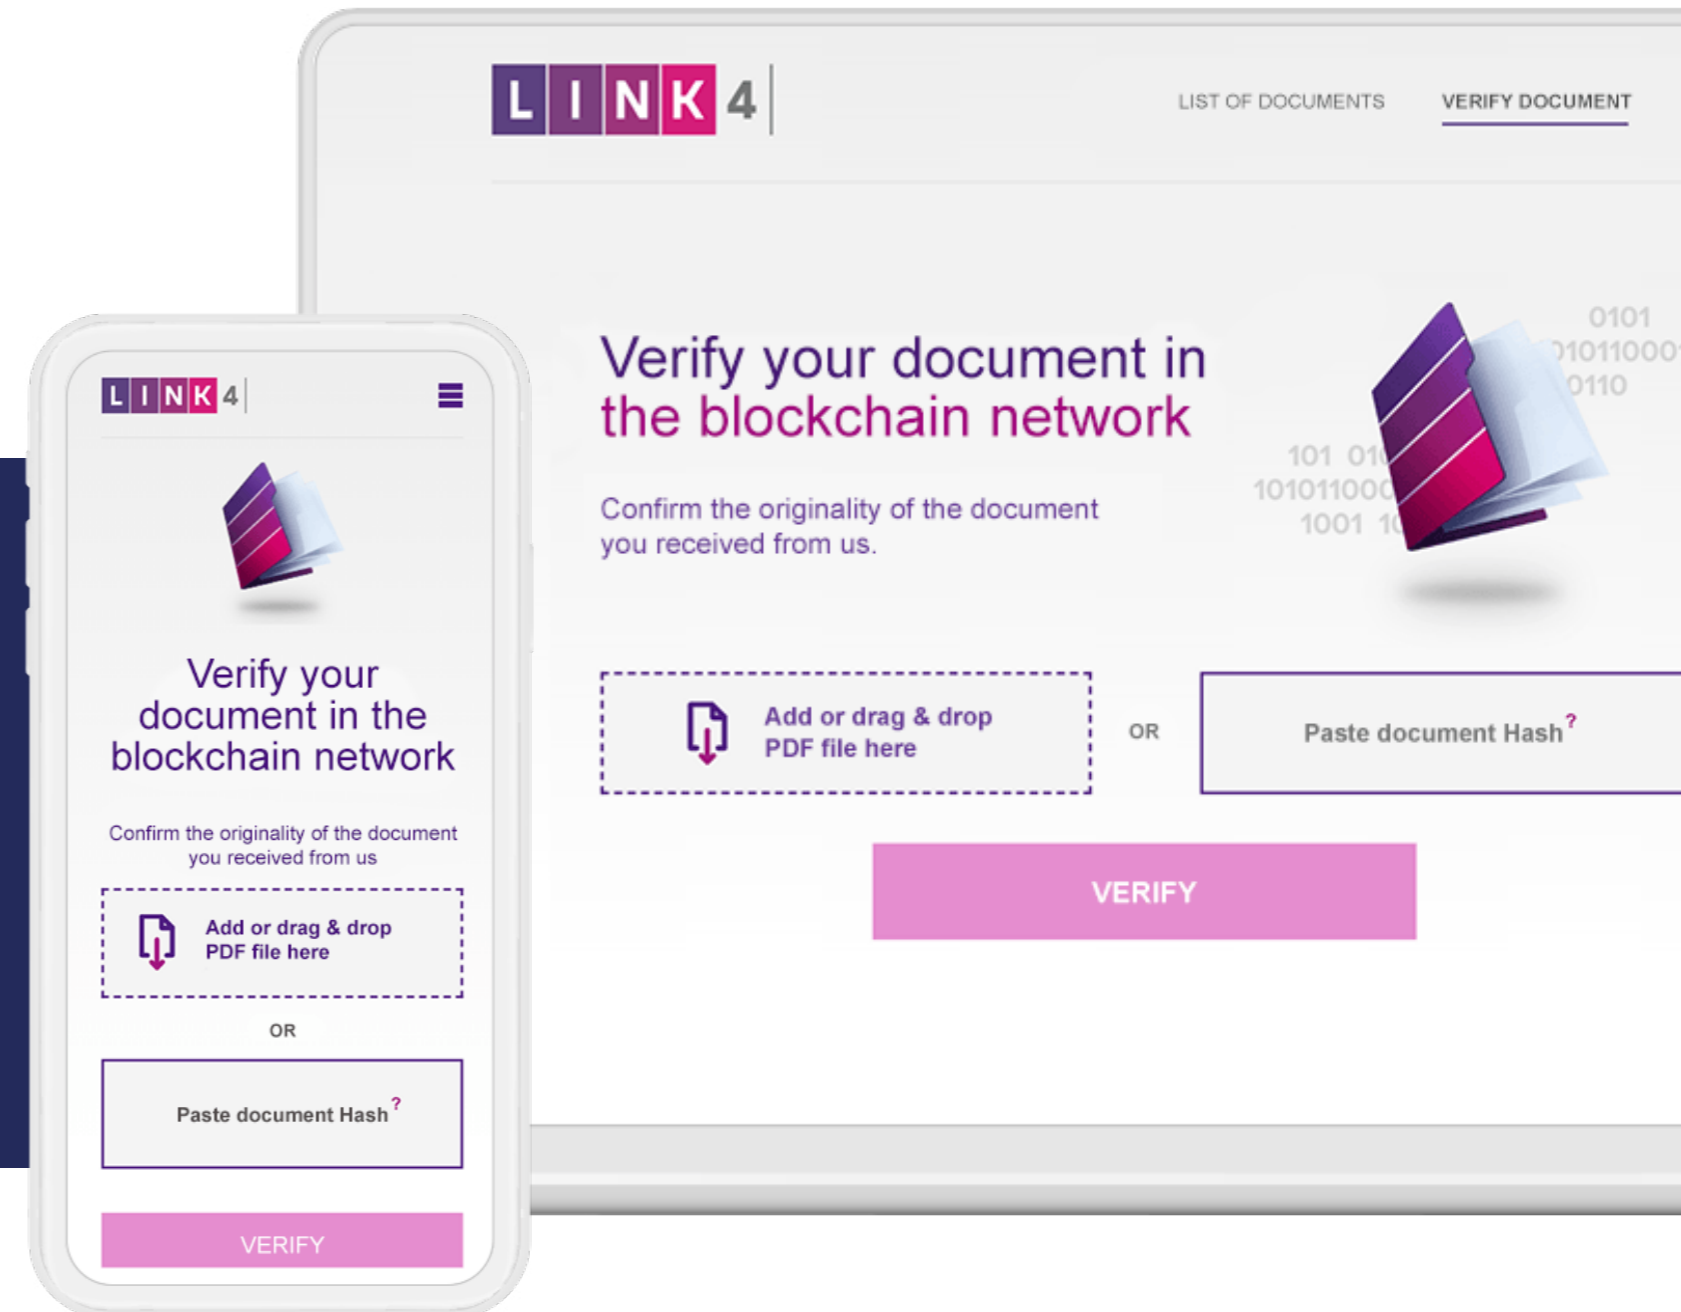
LINK4

LIST OF DOCUMENTS VERIFY DOCUMENT

Verify your document in the blockchain network

Confirm the originality of the document you received from us.

0101 01011000 0110 101 01 10101100 1001 1

Add or drag & drop PDF file here

OR

Paste document Hash ?

VERIFY

LINK4

Verify your document in the blockchain network

Confirm the originality of the document you received from us

Add or drag & drop PDF file here

OR

Paste document Hash ?

VERIFY